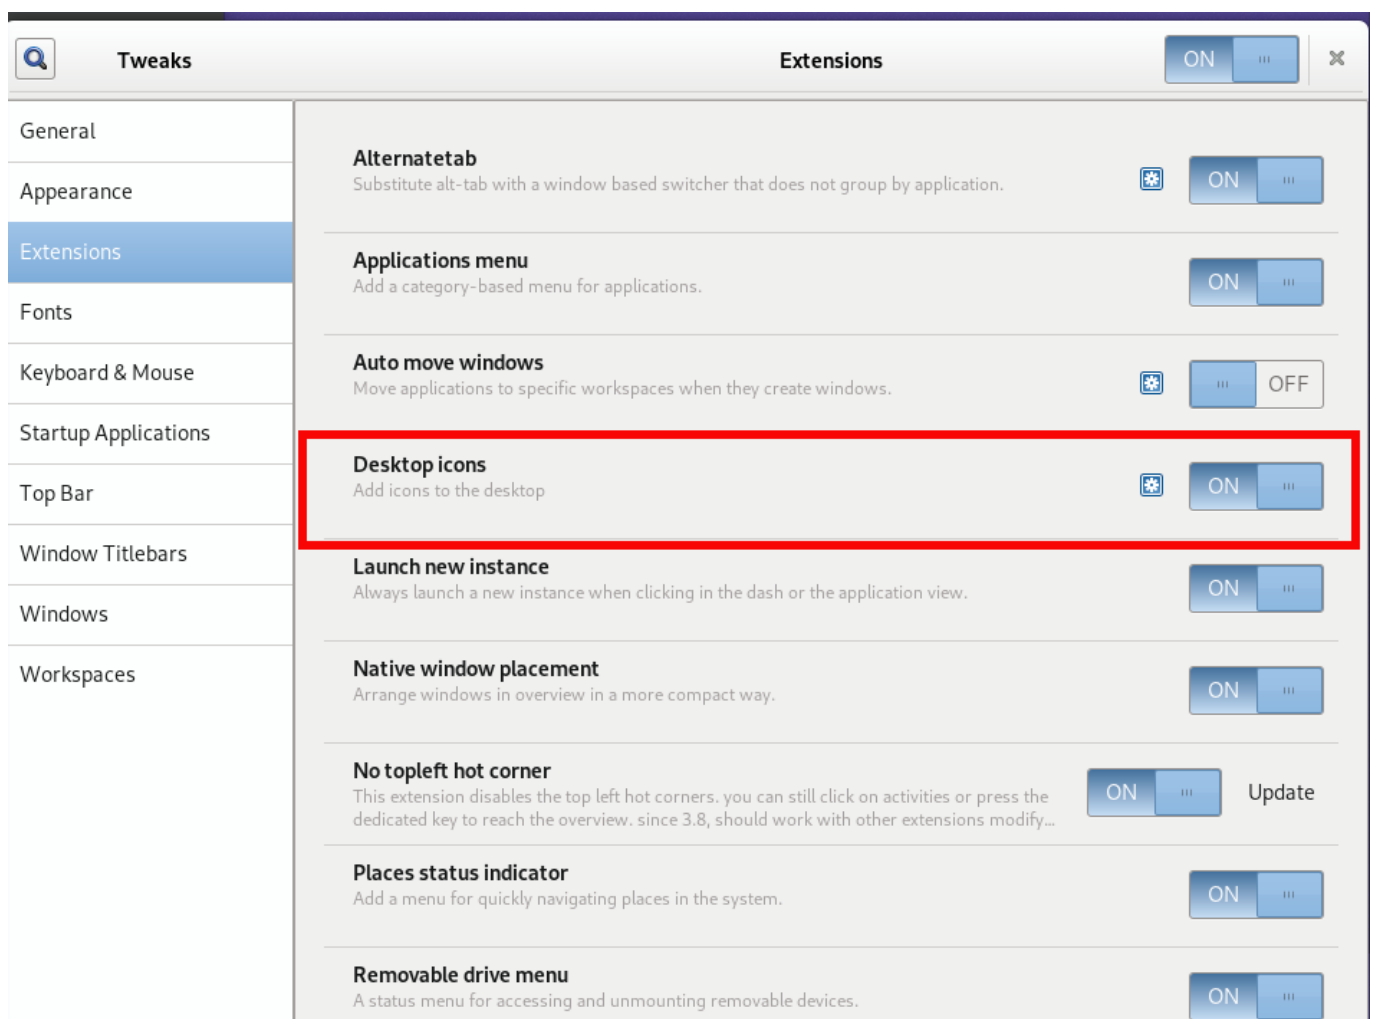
Tweaks

Extensions

ON

General

Appearance

Extensions

Fonts

Keyboard & Mouse

Startup Applications

Top Bar

Window Titlebars

Windows

Workspaces

Alternatetab
Substitute alt-tab with a window based switcher that does not group by application.
ON

Applications menu
Add a category-based menu for applications.
ON

Auto move windows
Move applications to specific workspaces when they create windows.
OFF

Desktop icons
Add icons to the desktop
ON

Launch new instance
Always launch a new instance when clicking in the dash or the application view.
ON

Native window placement
Arrange windows in overview in a more compact way.
ON

No topleft hot corner
This extension disables the top left hot corners. you can still click on activities or press the dedicated key to reach the overview. since 3.8, should work with other extensions modify...
ON
Update

Places status indicator
Add a menu for quickly navigating places in the system.
ON

Removable drive menu
A status menu for accessing and unmounting removable devices.
ON